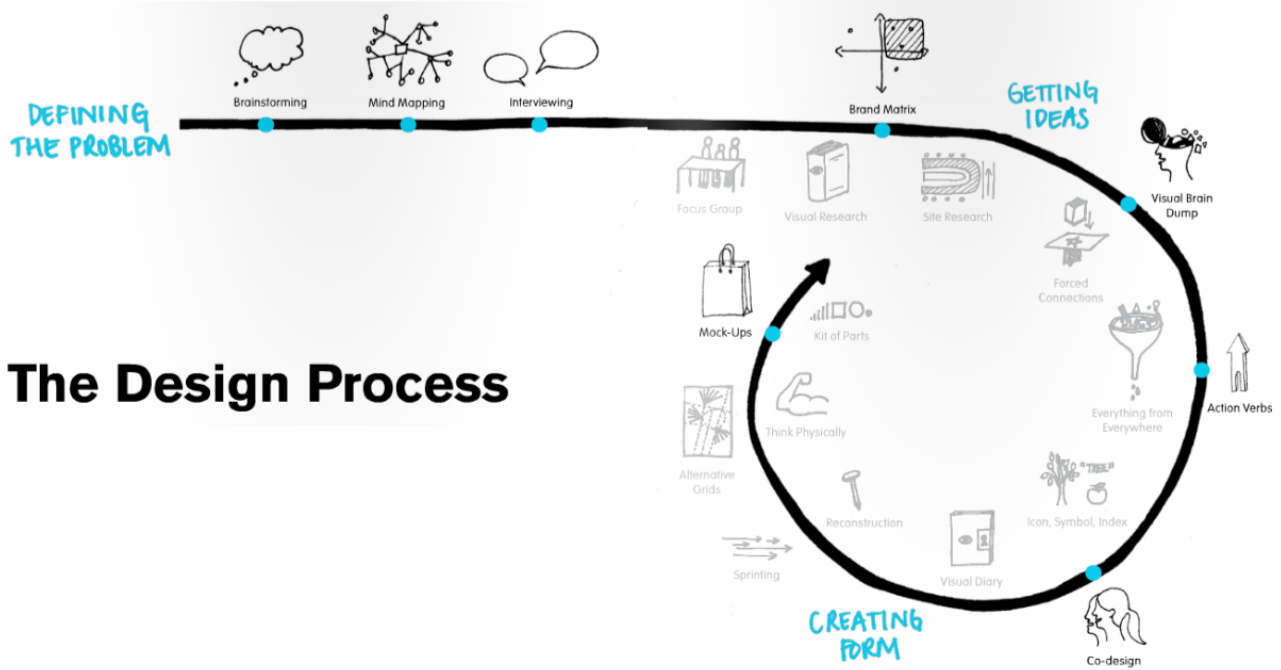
DEFINING THE PROBLEM

Brainstorming

Mind Mapping

Interviewing

Brand Matrix

GETTING IDEAS

Visual Brain Dump

Focus Group

Visual Research

Site Research

Forced Connections

Mock-Ups

Kit of Parts

The Design Process

Action Verbs

Everything from Everywhere

Think Physically

Alternative Grids

Reconstruction

"TREE"

Icon, Symbol, Index

Sprinting

Visual Diary

CREATING FORM

Co-design